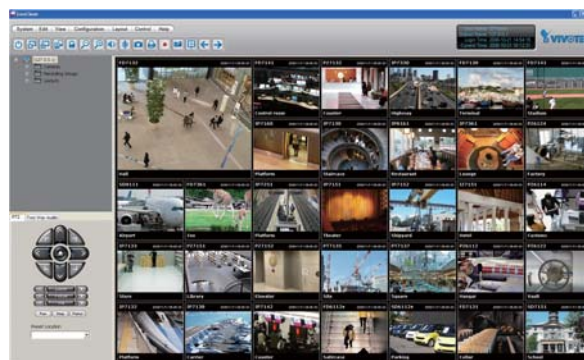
System Edit View Configuration Layout Control Help

VIVOTEK

Hall

Control room

Counter

Highway

Terminal

Stadium

Platform

Staircase

Restaurant

Lounge

Factory

Airport

Zoo

Platform

Theater

Shipyard

Hotel

Fortress

Store

Library

Elevator

Site

Square

Hangar

Vault

Platform

Carrier

Counter

Subtrace

Parking

Cellar

School

PTZ

Preset Location